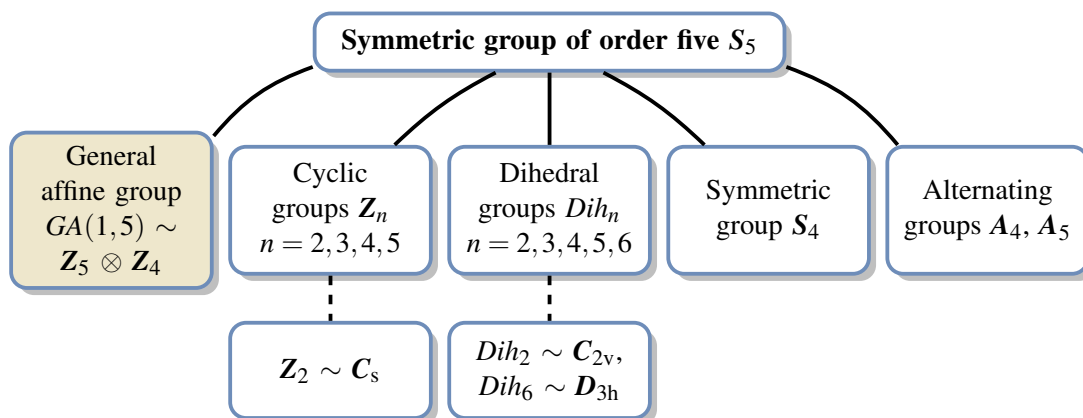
Symmetric group of order five $S_5$

General affine group $GA(1,5) \sim$ $\boldsymbol{Z}_5 \otimes \boldsymbol{Z}_4$

Cyclic groups $\boldsymbol{Z}_n$ $n = 2,3,4,5$

Dihedral groups $Dih_n$ $n = 2,3,4,5,6$

Symmetric group $\boldsymbol{S}_4$

Alternating groups $\boldsymbol{A}_4$, $\boldsymbol{A}_5$

$\boldsymbol{Z}_2 \sim \boldsymbol{C}_{\mathrm{s}}$

$Dih_2 \sim \boldsymbol{C}_{2\mathrm{v}}$, $Dih_6 \sim \boldsymbol{D}_{3\mathrm{h}}$